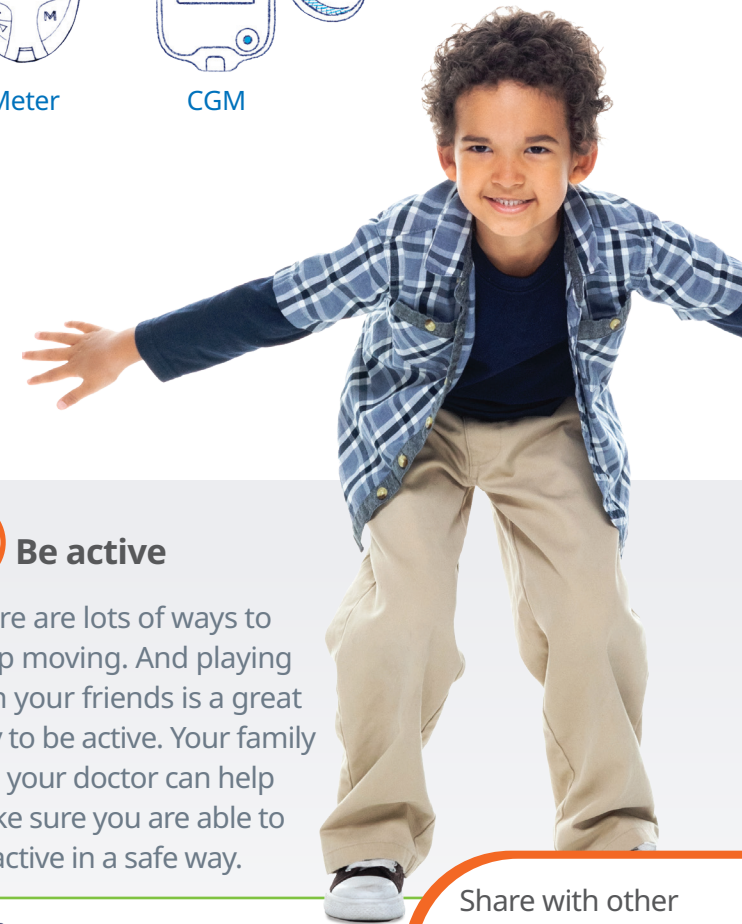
Meter

CGM

Be active

re are lots of ways to p moving. And playing n your friends is a great to be active. Your family your doctor can help ke sure you are able to active in a safe way.

Share with other